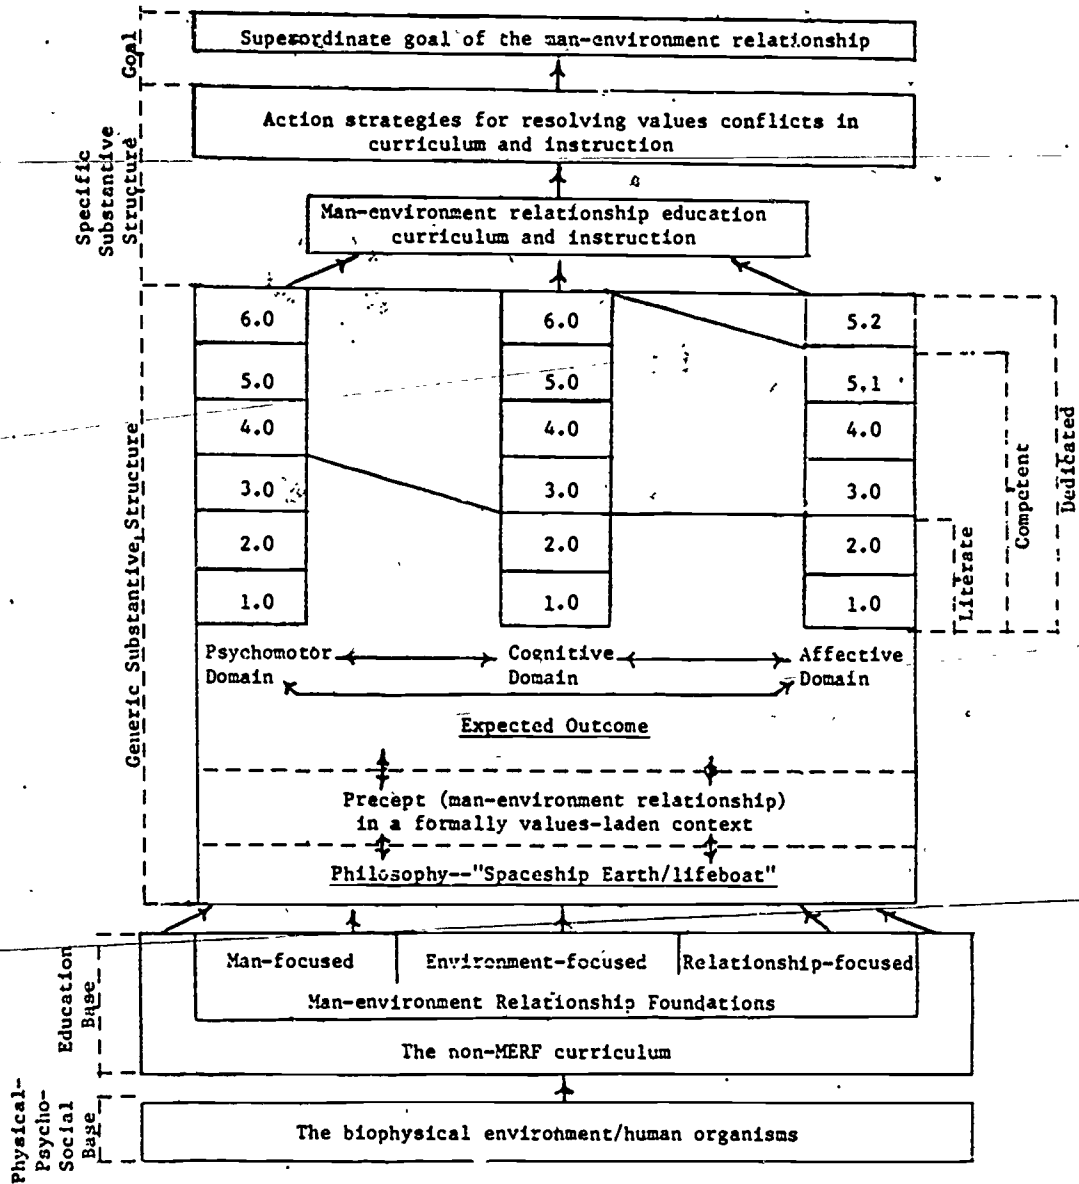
Goal

Superordinate goal of the man-environment relationship

Specific Substantive Structure

Action strategies for resolving values conflicts in curriculum and instruction

Man-environment relationship education curriculum and instruction

Generic Substantive Structure

6.0
5.0
4.0
3.0
2.0
1.0

6.0
5.0
4.0
3.0
2.0
1.0

5.2
5.1
4.0
3.0
2.0
1.0

Dedicated

Competent

Literate

Psychomotor Domain

Cognitive Domain

Affective Domain

Expected Outcome

Precept (man-environment relationship) in a formally values-laden context

Philosophy--"Spaceship Earth/lifeboat"

Education Base

Man-focused | Environment-focused | Relationship-focused

Man-environment Relationship Foundations

The non-MERF curriculum

Physical-Psycho-Social Base

The biophysical environment/human organisms